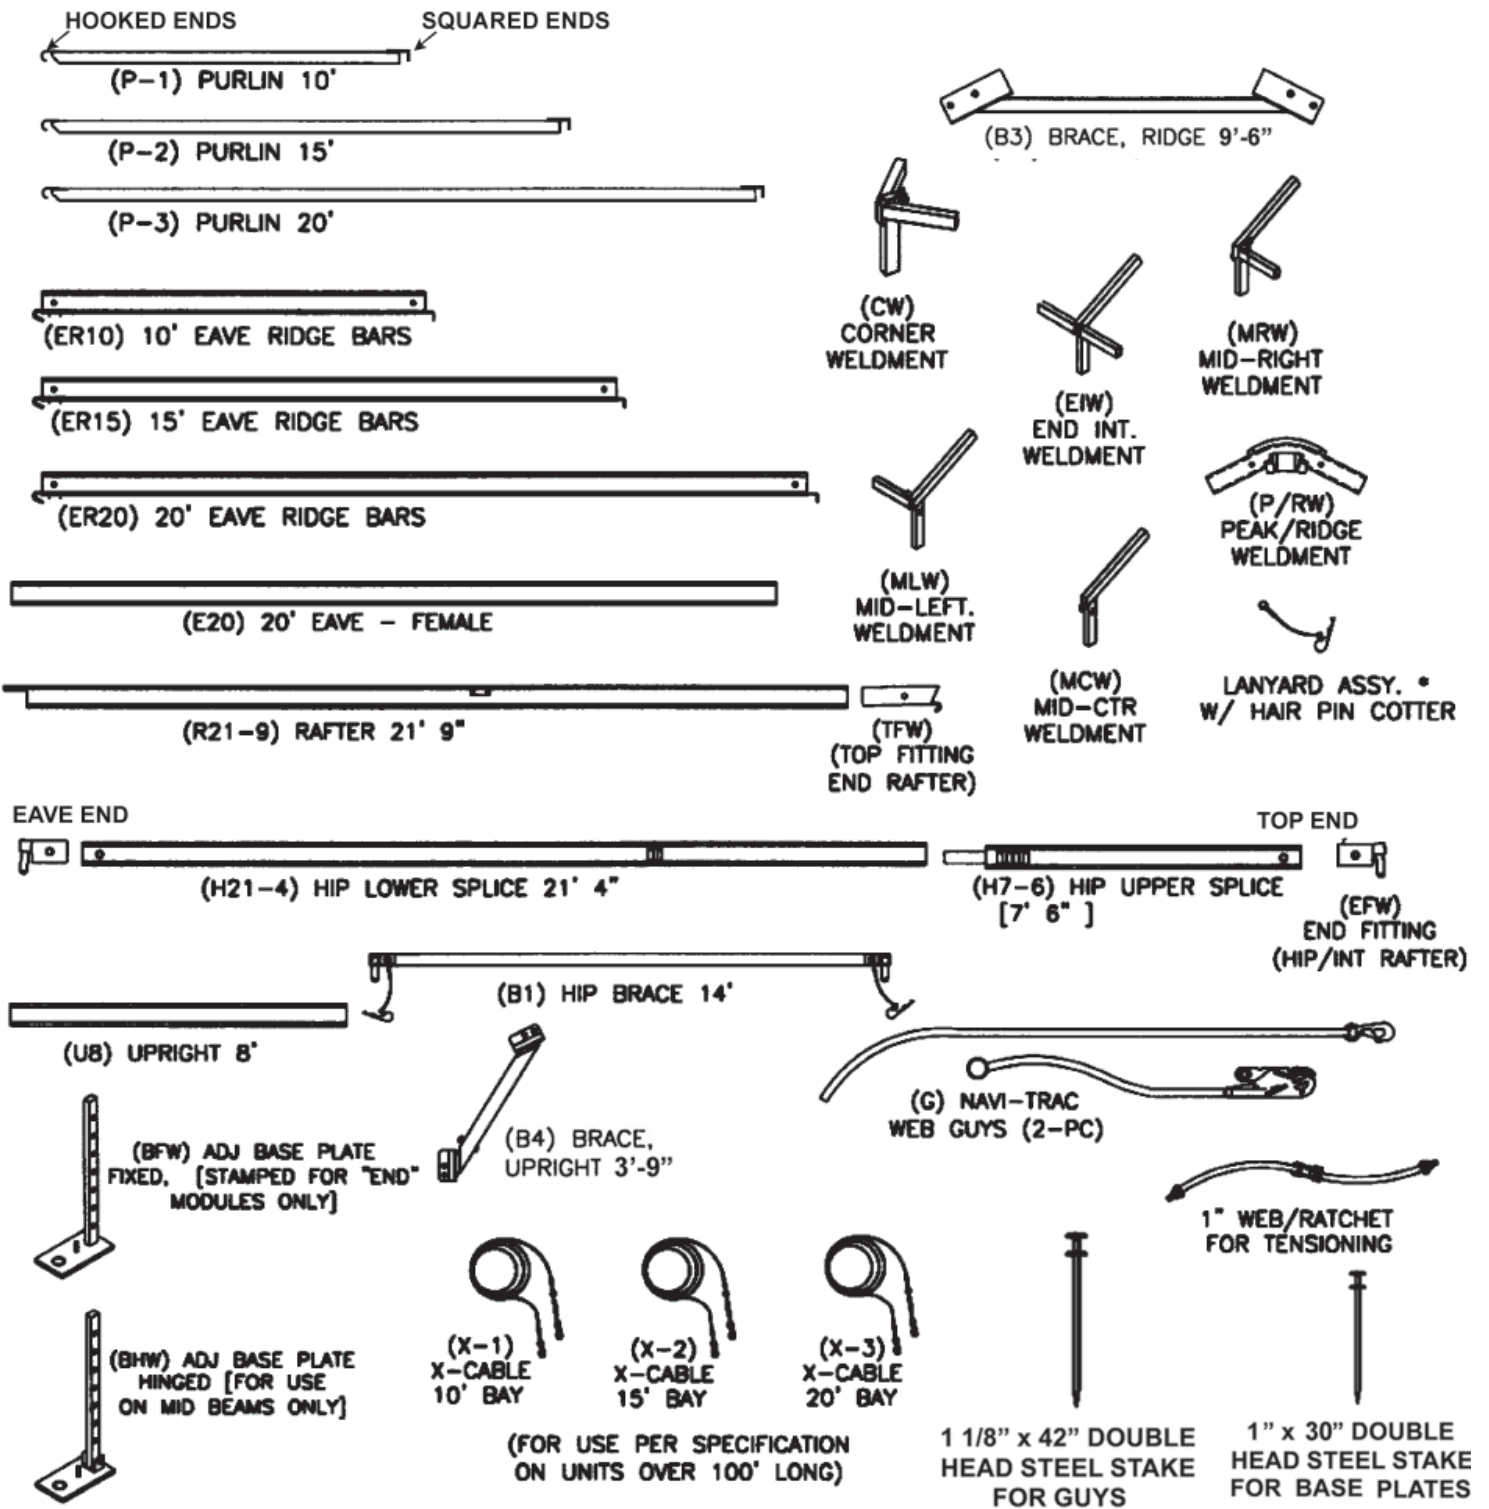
HOOKED ENDS
SQUARED ENDS
(P–1) PURLIN 10'
(P–2) PURLIN 15'
(P–3) PURLIN 20'

(B3) BRACE, RIDGE 9'-6"

(CW) CORNER WELDMENT
(EIW) END INT. WELDMENT
(MRW) MID–RIGHT WELDMENT

(ER10) 10' EAVE RIDGE BARS
(ER15) 15' EAVE RIDGE BARS
(ER20) 20' EAVE RIDGE BARS

(P/RW) PEAK/RIDGE WELDMENT
(MLW) MID–LEFT. WELDMENT
(MCW) MID–CTR WELDMENT

(E20) 20' EAVE – FEMALE

LANYARD ASSY. * W/ HAIR PIN COTTER

(R21–9) RAFTER 21' 9"
(TFW) (TOP FITTING END RAFTER)

EAVE END
TOP END
(H21–4) HIP LOWER SPLICE 21' 4"
(H7–6) HIP UPPER SPLICE [7' 6" ]
(EFW) END FITTING (HIP/INT RAFTER)

(B1) HIP BRACE 14'
(U8) UPRIGHT 8'
(G) NAVI–TRAC WEB GUYS (2–PC)

(BFW) ADJ BASE PLATE FIXED, [STAMPED FOR "END" MODULES ONLY]
(B4) BRACE, UPRIGHT 3'-9"

1" WEB/RATCHET FOR TENSIONING

(BHW) ADJ BASE PLATE HINGED [FOR USE ON MID BEAMS ONLY]
(X–1) X–CABLE 10' BAY
(X–2) X–CABLE 15' BAY
(X–3) X–CABLE 20' BAY
(FOR USE PER SPECIFICATION ON UNITS OVER 100' LONG)

1 1/8" x 42" DOUBLE HEAD STEEL STAKE FOR GUYS
1" x 30" DOUBLE HEAD STEEL STAKE FOR BASE PLATES